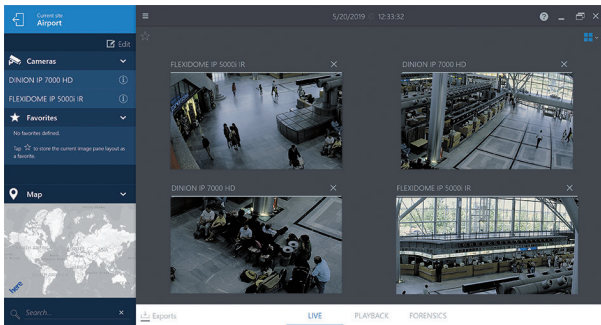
Current site
Airport

Edit

Cameras

DINION IP 7000 HD

FLEXIDOME IP 5000i IR

Favorites

No favorites defined.

Tap ☆ to store the current image pane layout as a favorite.

Map

here

Search...

5/20/2019 12:33:32

FLEXIDOME IP 5000i IR

DINION IP 7000 HD

DINION IP 7000 HD

FLEXIDOME IP 5000i IR

Exports

LIVE

PLAYBACK

FORENSICS